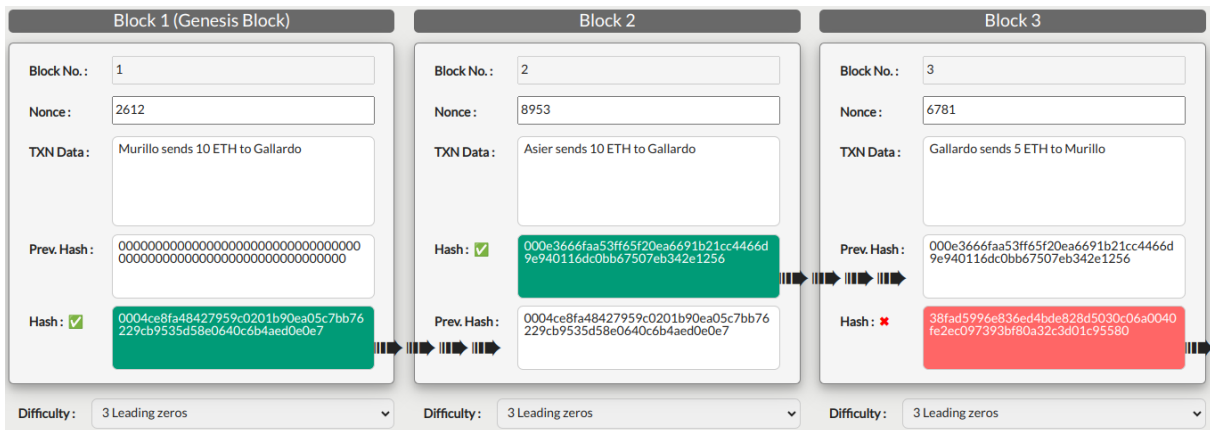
Block 1 (Genesis Block)

Block No. : 1

Nonce : 2612

TXN Data : Murillo sends 10 ETH to Gallardo

Prev. Hash : 0000000000000000000000000000000000000000000000000000000000000000

Hash : ✅ 0004ce8fa48427959c0201b90ea05c7bb76229cb9535d58e0640c6b4aed0e0e7

Difficulty : 3 Leading zeros

Block 2

Block No. : 2

Nonce : 8953

TXN Data : Asier sends 10 ETH to Gallardo

Hash : ✅ 000e3666faa53ff65f20ea6691b21cc4466d9e940116dc0bb67507eb342e1256

Prev. Hash : 0004ce8fa48427959c0201b90ea05c7bb76229cb9535d58e0640c6b4aed0e0e7

Difficulty : 3 Leading zeros

Block 3

Block No. : 3

Nonce : 6781

TXN Data : Gallardo sends 5 ETH to Murillo

Prev. Hash : 000e3666faa53ff65f20ea6691b21cc4466d9e940116dc0bb67507eb342e1256

Hash : ✖ 38fad5996e836ed4bde828d5030c06a0040fe2ec097393bf80a32c3d01c95580

Difficulty : 3 Leading zeros